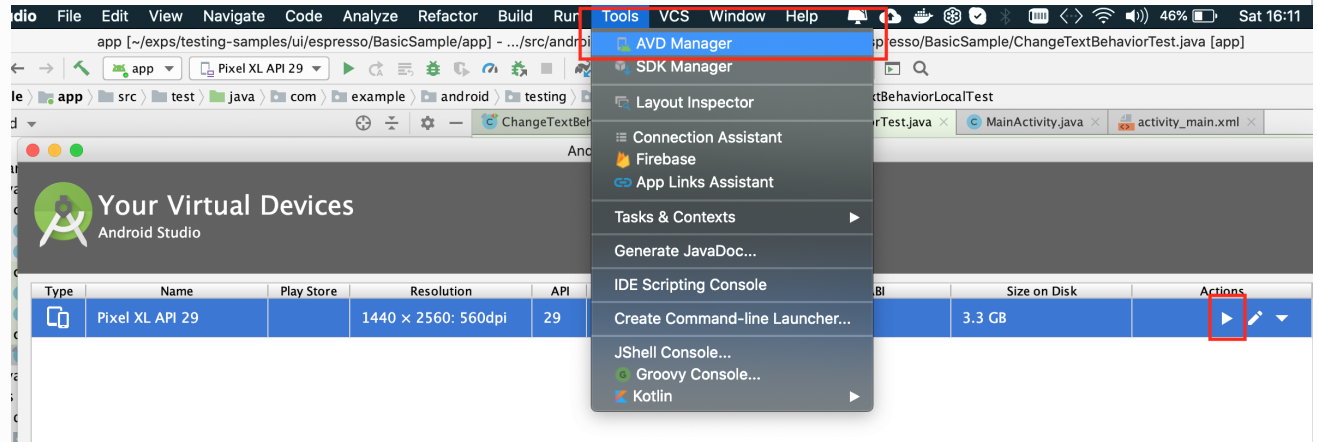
dio File Edit View Navigate Code Analyze Refactor Build Run Tools VCS Window Help 46% Sat 16:11

app [~/exps/testing-samples/ui/espresso/BasicSample/app] - .../src/andr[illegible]spresso/BasicSample/ChangeTextBehaviorTest.java [app]

app Pixel XL API 29

le app src test java com example android testing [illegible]xtBehaviorLocalTest

ChangeTextBeh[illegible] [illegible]orTest.java MainActivity.java activity_main.xml

And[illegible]

Your Virtual Devices
Android Studio

| Type | Name | Play Store | Resolution | API | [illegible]BI | Size on Disk | Actions |
|---|---|---|---|---|---|---|---|
| | Pixel XL API 29 | | 1440 × 2560: 560dpi | 29 | | 3.3 GB | |

AVD Manager
SDK Manager
Layout Inspector
Connection Assistant
Firebase
App Links Assistant
Tasks & Contexts
Generate JavaDoc...
IDE Scripting Console
Create Command-line Launcher...
JShell Console...
Groovy Console...
Kotlin